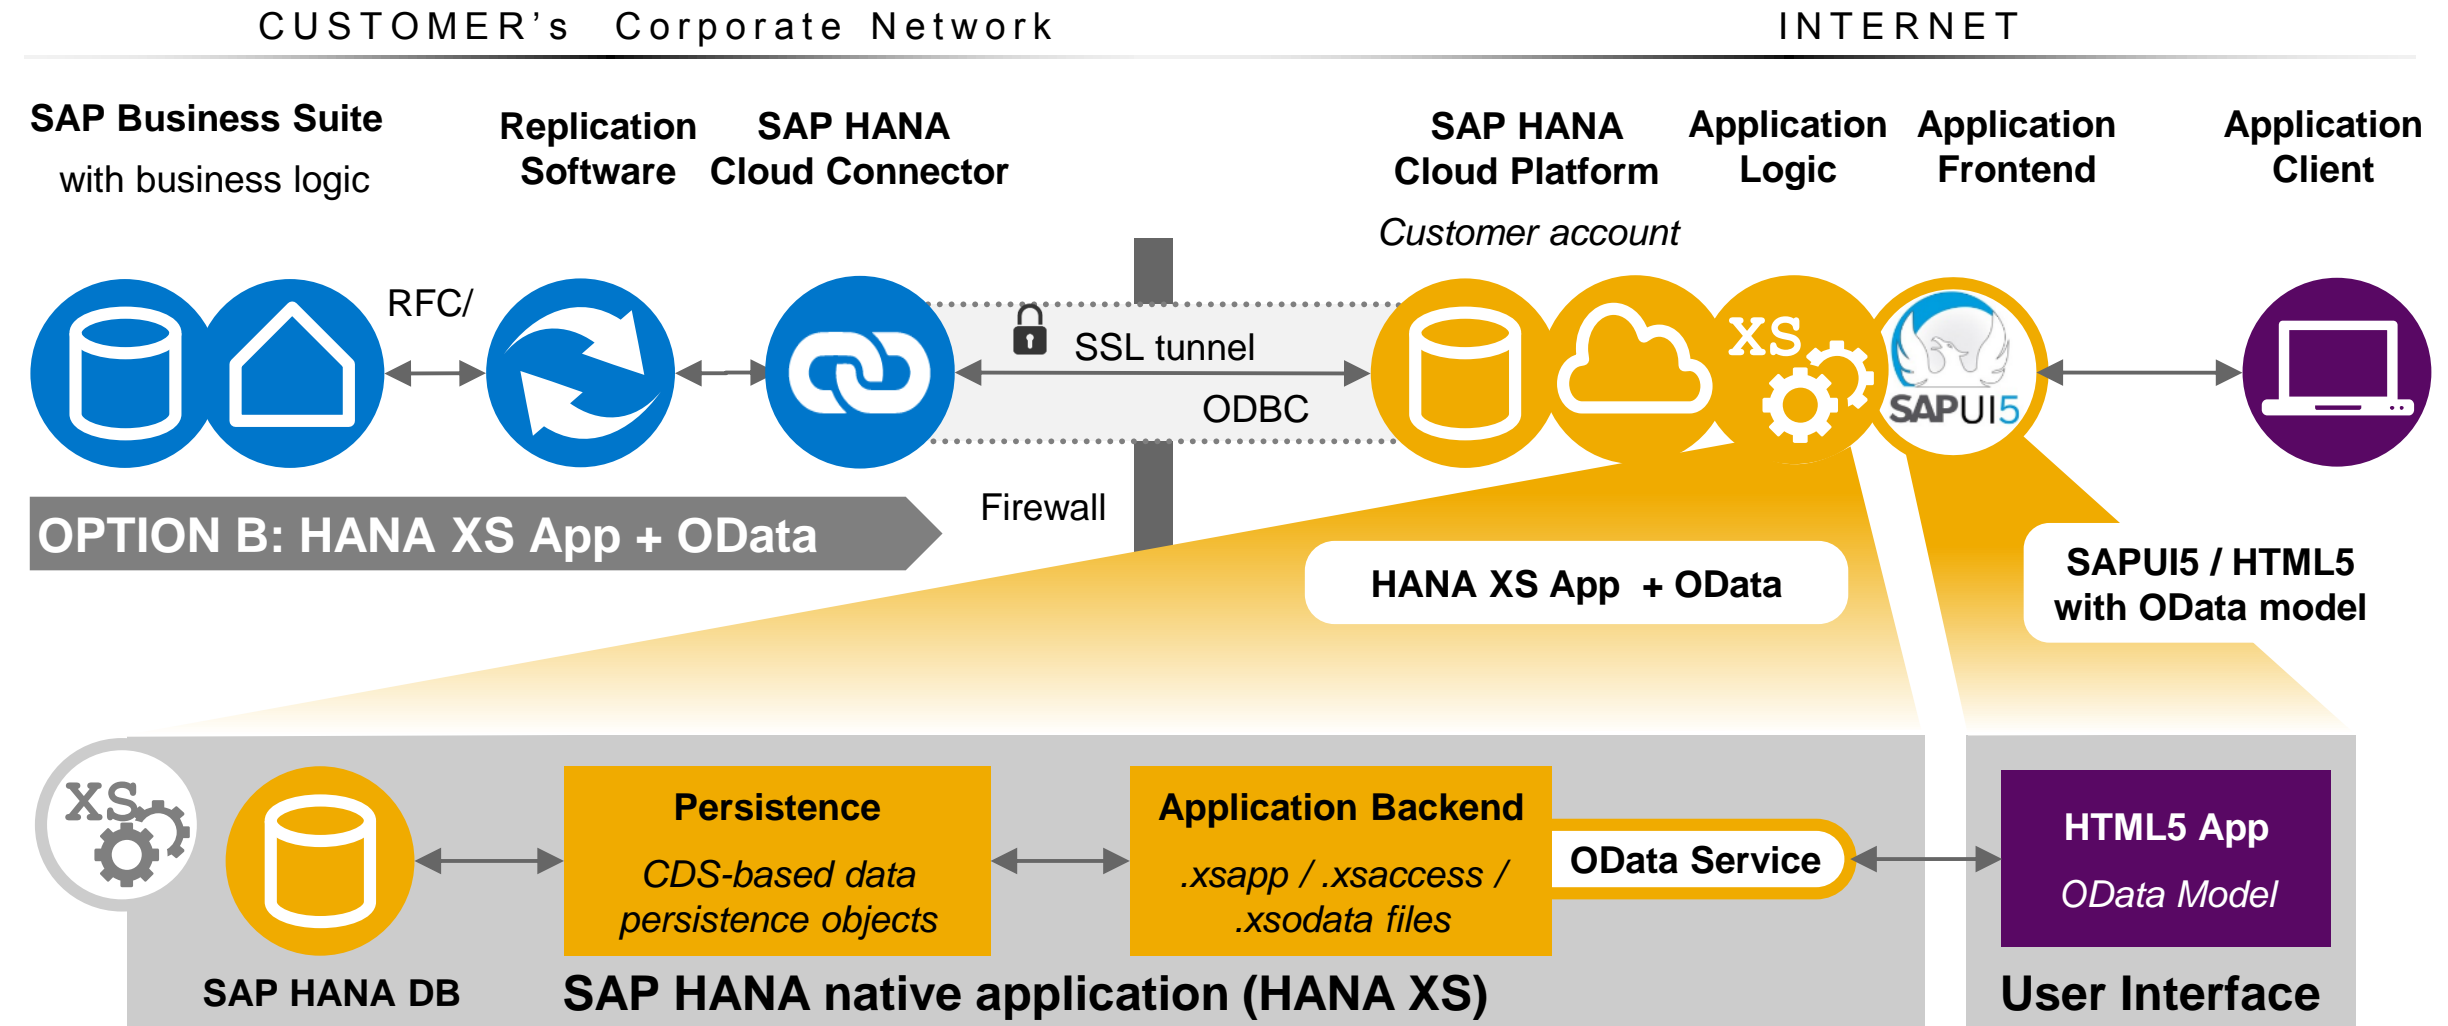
CUSTOMER's Corporate Network

INTERNET

SAP Business Suite with business logic

Replication Software

SAP HANA Cloud Connector

SAP HANA Cloud Platform

Application Logic

Application Frontend

Application Client

Customer account

RFC/

SSL tunnel

ODBC

XS

SAPUI5

OPTION B: HANA XS App + OData

Firewall

HANA XS App + OData

SAPUI5 / HTML5 with OData model

XS

Persistence

CDS-based data persistence objects

Application Backend

.xsapp / .xsaccess / .xsodata files

OData Service

HTML5 App

OData Model

SAP HANA DB

SAP HANA native application (HANA XS)

User Interface